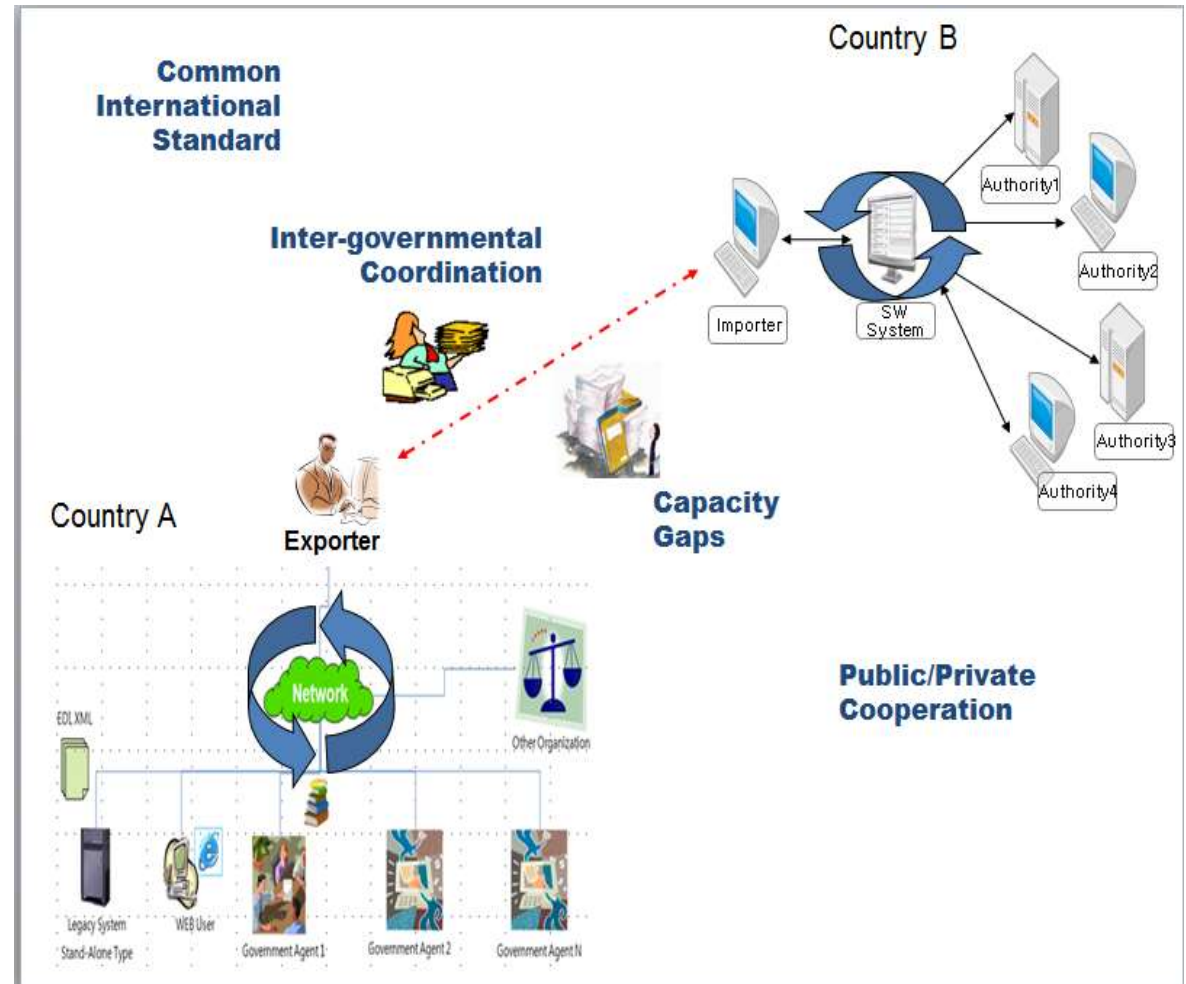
Common International Standard

Country B

Authority1

Authority2

Authority3

Authority4

Importer

SW System

Inter-governmental Coordination

Capacity Gaps

Country A

Exporter

Network

EDI, XML

Other Organization

Public/Private Cooperation

Legacy System Stand-Alone Type

WEB User

Government Agent 1

Government Agent 2

Government Agent N